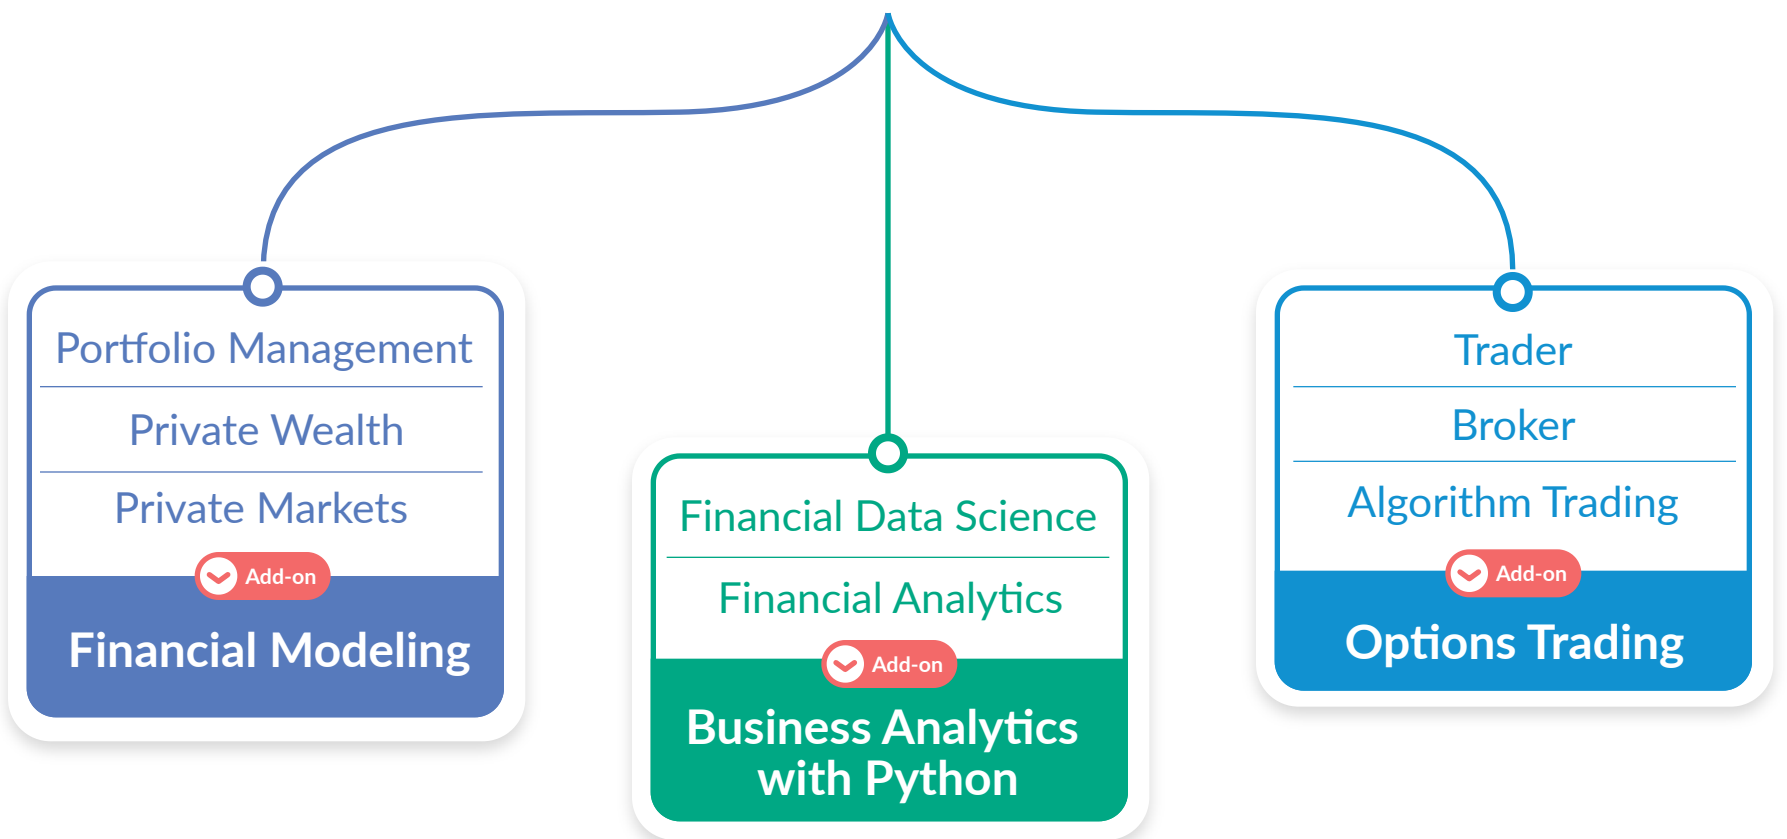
Portfolio Management

Private Wealth

Private Markets

Add-on

Financial Modeling

Financial Data Science

Financial Analytics

Add-on

Business Analytics with Python

Trader

Broker

Algorithm Trading

Add-on

Options Trading